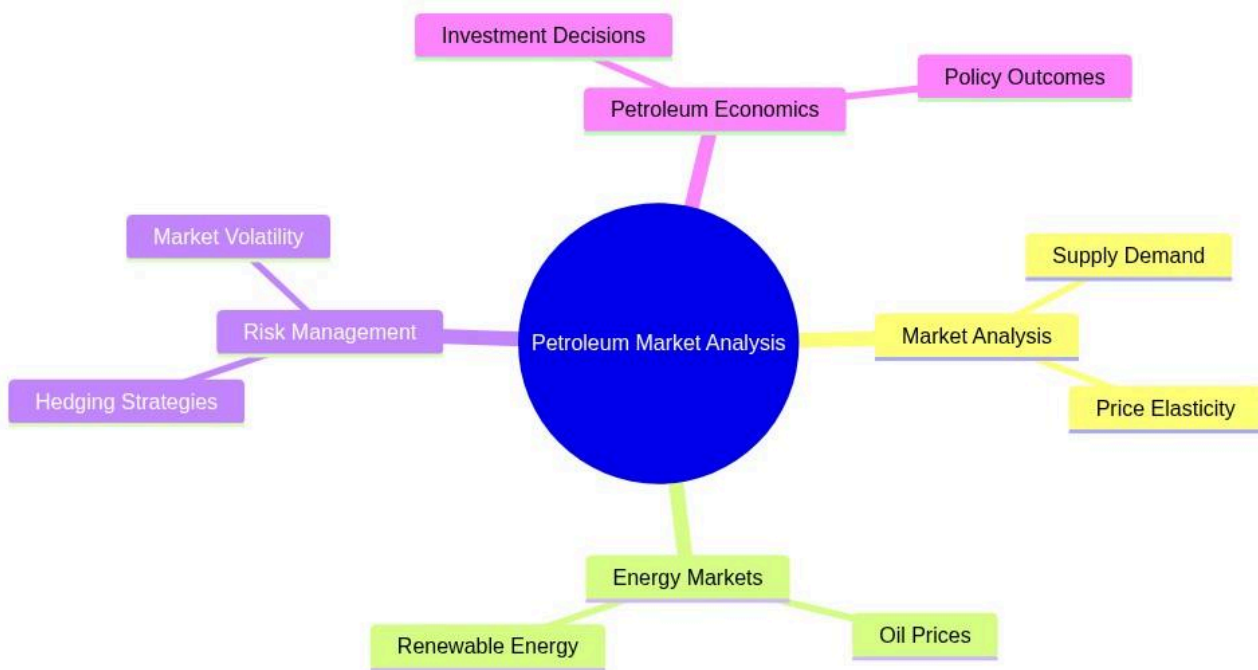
Petroleum Market Analysis

Petroleum Economics

Investment Decisions

Policy Outcomes

Market Analysis

Supply Demand

Price Elasticity

Energy Markets

Renewable Energy

Oil Prices

Risk Management

Market Volatility

Hedging Strategies